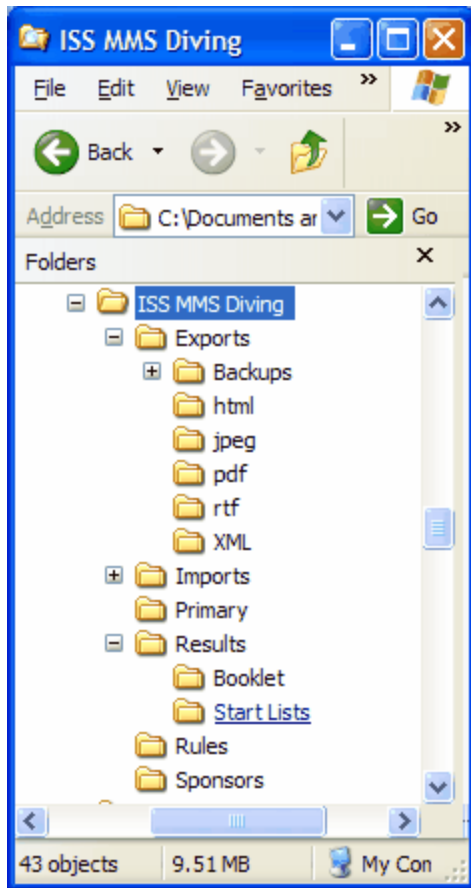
ISS MMS Diving

File Edit View Favorites »

Back »

Address C:\Documents ar Go

Folders ×

ISS MMS Diving
Exports
Backups
html
jpeg
pdf
rtf
XML
Imports
Primary
Results
Booklet
Start Lists
Rules
Sponsors

43 objects 9.51 MB My Con